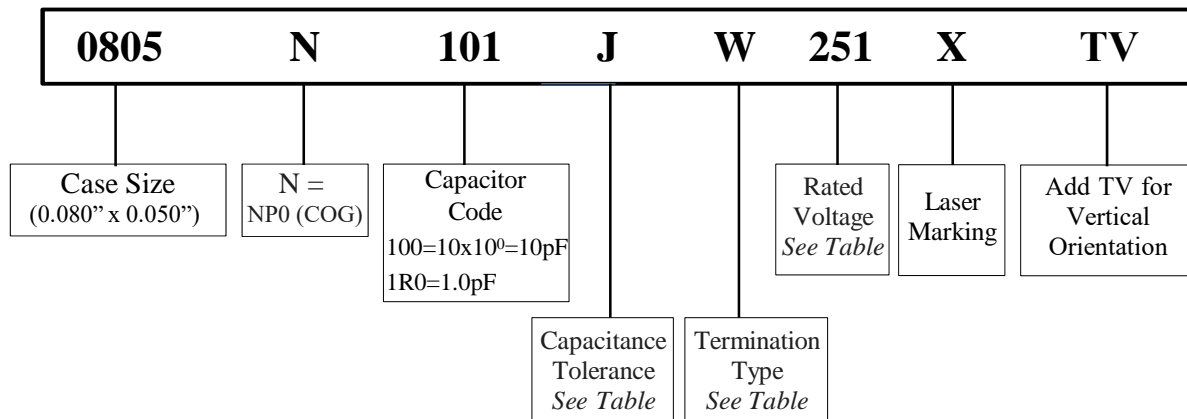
0805 N 101 J W 251 X TV

Case Size
(0.080" x 0.050")

N =
NP0 (COG)

Capacitor
Code
$100=10x10^0=10pF$
1R0=1.0pF

Capacitance
Tolerance
See Table

Termination
Type
See Table

Rated
Voltage
See Table

Laser
Marking

Add TV for
Vertical
Orientation